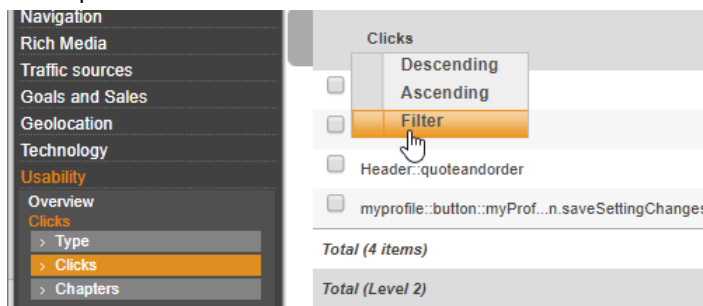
Navigation
Rich Media
Traffic sources
Goals and Sales
Geolocation
Technology
Usability
Overview
Clicks
› Type
› Clicks
› Chapters

Clicks
Descending
Ascending
Filter
Header::quoteandorder
myprofile::button::myProf...n.saveSettingChanges
Total (4 items)
Total (Level 2)